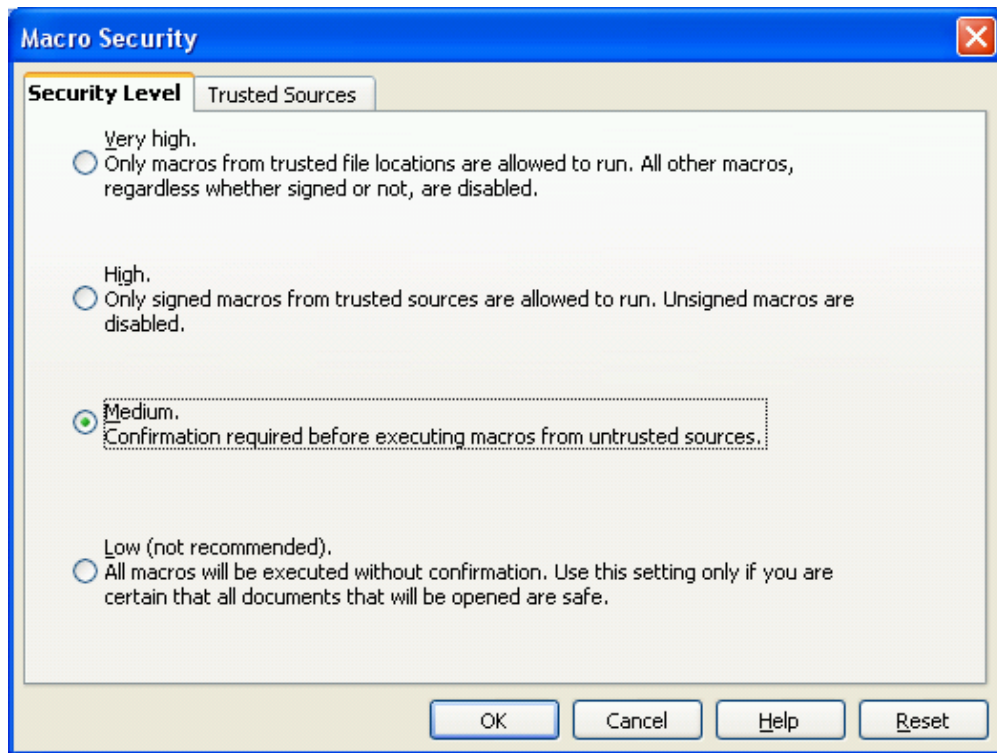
Macro Security

Security Level | Trusted Sources

Very high.
Only macros from trusted file locations are allowed to run. All other macros, regardless whether signed or not, are disabled.

High.
Only signed macros from trusted sources are allowed to run. Unsigned macros are disabled.

Medium.
Confirmation required before executing macros from untrusted sources.

Low (not recommended).
All macros will be executed without confirmation. Use this setting only if you are certain that all documents that will be opened are safe.

OK | Cancel | Help | Reset